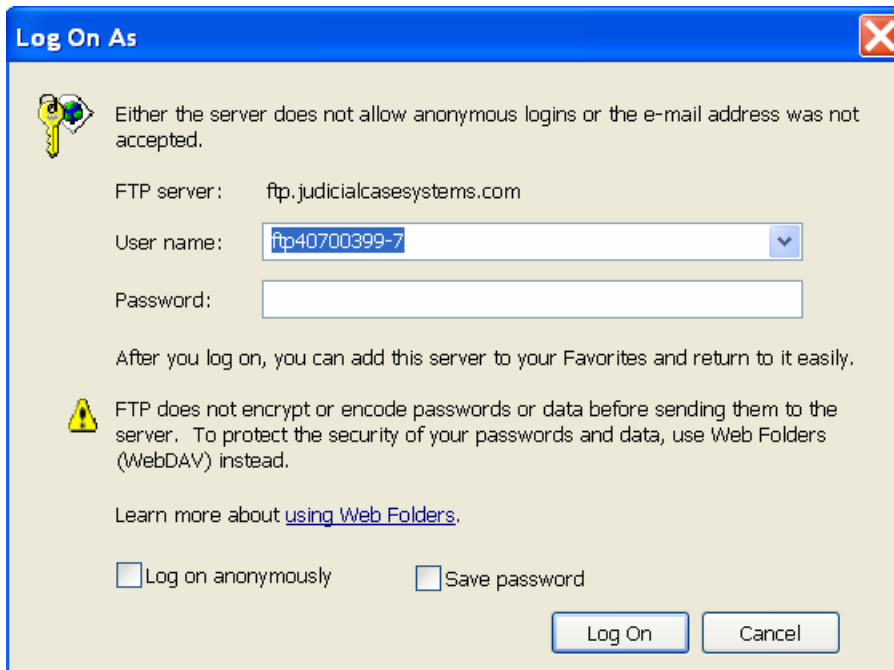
Log On As

Either the server does not allow anonymous logins or the e-mail address was not accepted.

FTP server: ftp.judicialcasesystems.com

User name: ftp40700399-7

Password:

After you log on, you can add this server to your Favorites and return to it easily.

FTP does not encrypt or encode passwords or data before sending them to the server. To protect the security of your passwords and data, use Web Folders (WebDAV) instead.

Learn more about using Web Folders.

Log on anonymously

Save password

Log On

Cancel